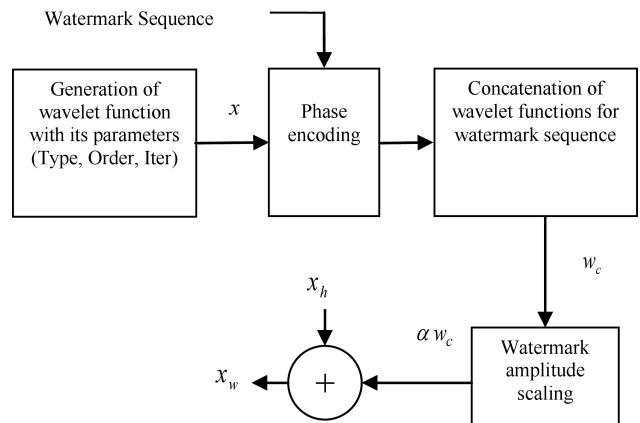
Watermark Sequence

Generation of wavelet function with its parameters (Type, Order, Iter)

$x$

Phase encoding

Concatenation of wavelet functions for watermark sequence

$w_c$

$x_h$

$\alpha w_c$

$x_w$

$+$

Watermark amplitude scaling